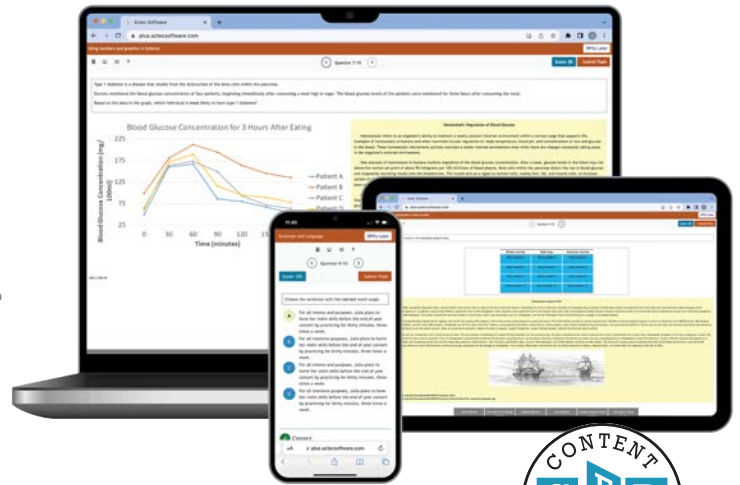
Aztec Software

plus.azteclearning.com

Using Numbers and Graphics in Science

Question 7/10

Type 1 diabetes is a disease that results from the destruction of the beta cells within the pancreas.

Doctors monitored the blood glucose concentration of four patients, beginning immediately after consuming a meal high in sugar. The blood glucose levels of the patients were monitored for three hours after consuming the meal.

Based on the data in the graph, which individual is most likely to have type 1 diabetes?

Blood Glucose Concentration for 3 Hours After Eating

Blood Glucose Concentration (mg/100mL)

225
175
125
75
25

0 30 60 90 120 150 180

Time (minutes)

Patient A
Patient B
Patient C
Patient D

Homeostatic Regulation of Blood Glucose

Grammar and Language

Question 9/10

Choose the sentence with the correct word usage.

A For all intensive purposes, Julia plans to hone her violin skills before the end of year concert by practicing for thirty minutes, three times a week.

B For all intents and purposes, Julia plans to hone her violin skills before the end of year concert by practicing for thirty minutes, three times a week.

C For all intents and purposes, Julia plans to hone her violin skills before the end of year concert by practicing for thirty minutes, three times a week.

D For all intensive purposes, Julia plans to hone her violin skills before the end of year concert by practicing for thirty minutes, three times a week.

Correct

plus.azteclearning.com

CONTENT